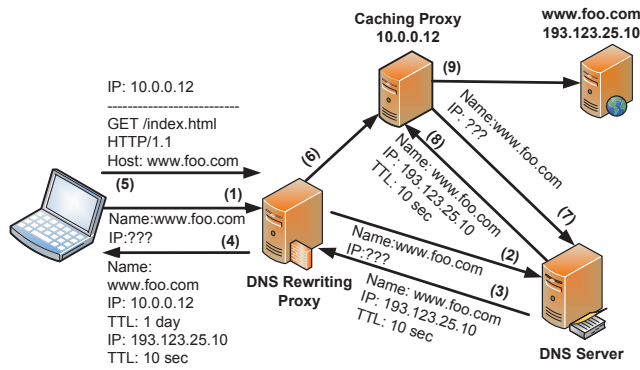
Caching Proxy
10.0.0.12

www.foo.com
193.123.25.10

IP: 10.0.0.12
---------------------------
GET /index.html
HTTP/1.1
Host: www.foo.com

(5)

(9)

Name:www.foo.com
IP:???

(8)

Name: www.foo.com
IP: 193.123.25.10
TTL: 10 sec

(6)

(7)

(1)

Name:www.foo.com
IP:???

(4)

Name:
www.foo.com
IP: 10.0.0.12
TTL: 1 day
IP: 193.123.25.10
TTL: 10 sec

DNS Rewriting
Proxy

Name:www.foo.com
IP:???

(2)

(3)

Name: www.foo.com
IP: 193.123.25.10
TTL: 10 sec

DNS Server